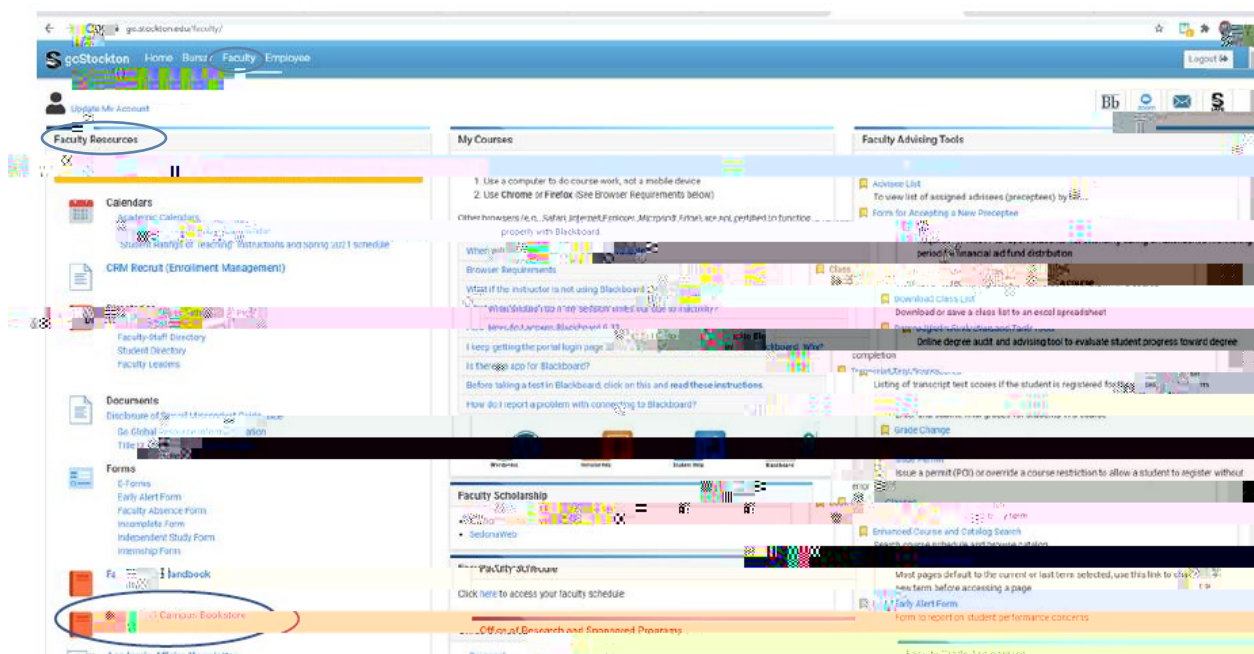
go.stockton.edu/faculty/

goStockton Home Burs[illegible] Faculty Employee

Logout

Update My Account

Bb

Faculty Resources

Calendars
Academic Calendars
Student Ratings of Teaching: Instructions and Spring 2021 schedule

CRM Recruit (Enrollment Management)

Faculty-Staff Directory
Student Directory
Faculty Leaders

Documents
Disclosure of Sexual Misconduct Guide
Go Global Resource Information
Title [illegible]

Forms
E-Forms
Early Alert Form
Faculty Absence Form
Incomplete Form
Independent Study Form
Internship Form

Fa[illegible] Handbook

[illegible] Campus Bookstore

My Courses

1. Use a computer to do course work, not a mobile device
2. Use Chrome or Firefox (See Browser Requirements below)

Other browsers (e.g., Safari, Internet Explorer, Microsoft Edge) are not certified to function properly with Blackboard.

When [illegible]
Browser Requirements
What if the instructor is not using Blackboard
What should I do if the session times out due to inactivity?
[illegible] Blackboard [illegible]
I keep getting the portal login page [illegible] Blackboard. Why?
Is there an app for Blackboard?
Before taking a test in Blackboard, click on this and read these instructions
How do I report a problem with connecting to Blackboard?

Wordpress Simisters Student Web Blackboard

Faculty Scholarship
SedonaWeb

Faculty Schedule
Click here to access your faculty schedule

Office of Research and Sponsored Programs

Faculty Advising Tools

Advisee List
To view list of assigned advisees (preceptees) by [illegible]
Form for Accepting a New Preceptee
period for financial aid fund distribution
Class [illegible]
Download Class List
Download or save a class list to an excel spreadsheet
Degree Works Evaluation and Tools
Online degree audit and advising tool to evaluate student progress toward degree completion
Transcript Test Scores
Listing of transcript test scores if the student is registered for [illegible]
Grade Change
Issue a permit (POI) or override a course restriction to allow a student to register without
Enhanced Course and Catalog Search
Search course schedule and browse catalog
Most pages default to the current or last term selected, use this link to ch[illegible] new term before accessing a page
Early Alert Form
Form to report on student performance concerns